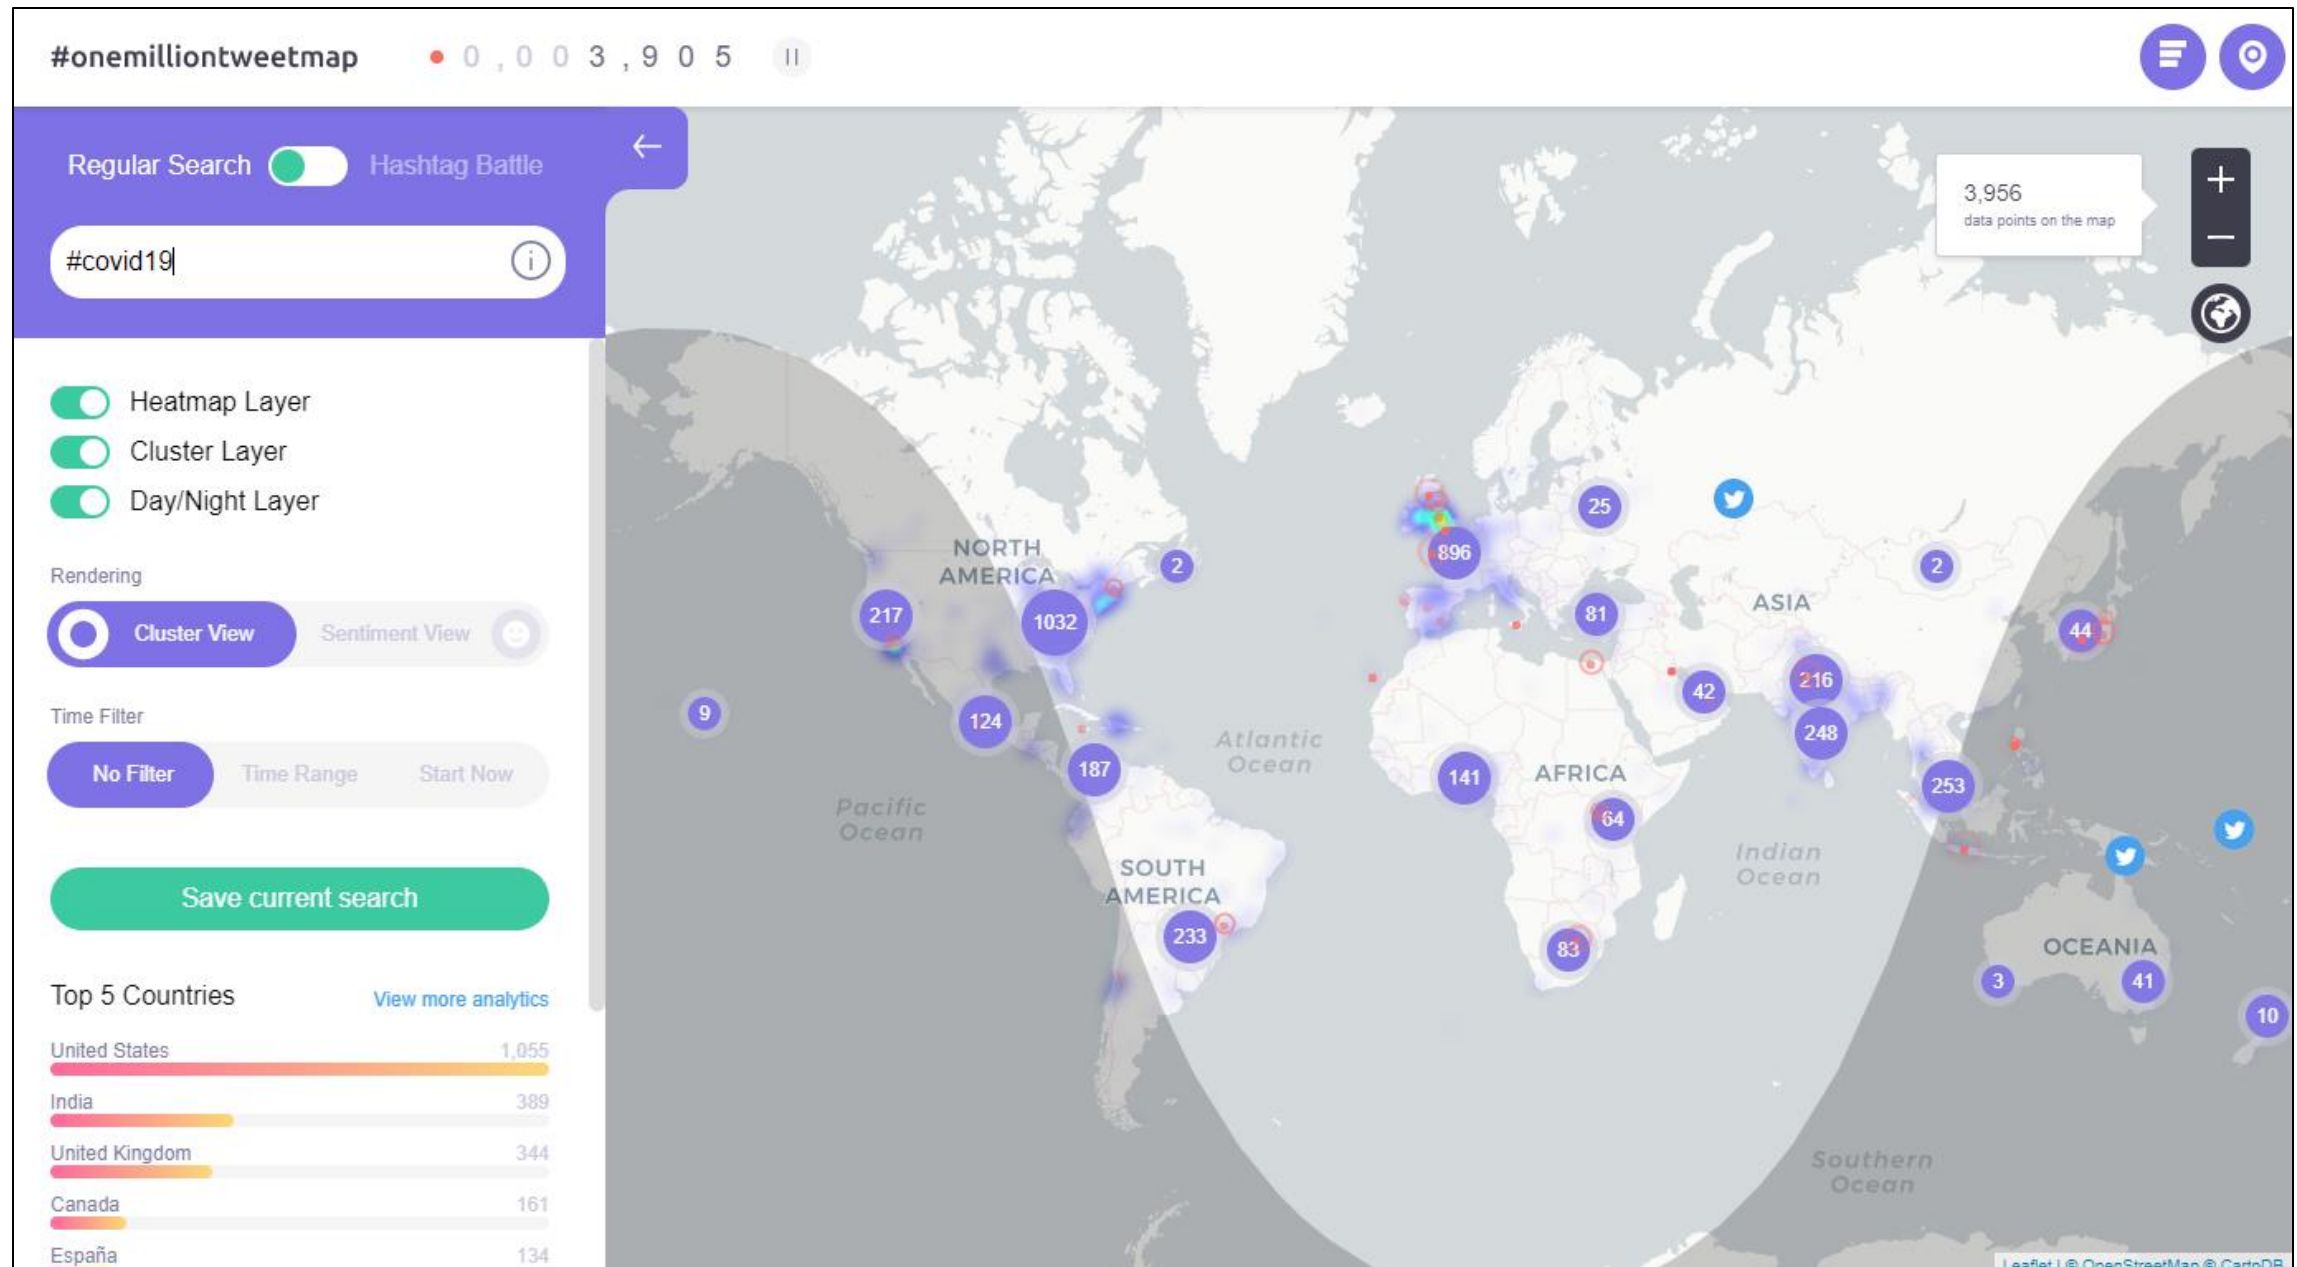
#onemilliontweetmap 0,003,905

Regular Search Hashtag Battle

#covid19

Heatmap Layer
Cluster Layer
Day/Night Layer

Rendering
Cluster View Sentiment View

Time Filter
No Filter Time Range Start Now

Save current search

Top 5 Countries View more analytics

| | |
|---|---|
| United States | 1,055 |
| India | 389 |
| United Kingdom | 344 |
| Canada | 161 |
| España | 134 |

3,956
data points on the map

NORTH AMERICA
SOUTH AMERICA
AFRICA
ASIA
OCEANIA
Atlantic Ocean
Pacific Ocean
Indian Ocean
Southern Ocean

217 1032 2 124 187 9 233 896 25 81 42 141 64 83 216 248 253 2 44 3 41 10

Leaflet | © OpenStreetMap © CartoDB